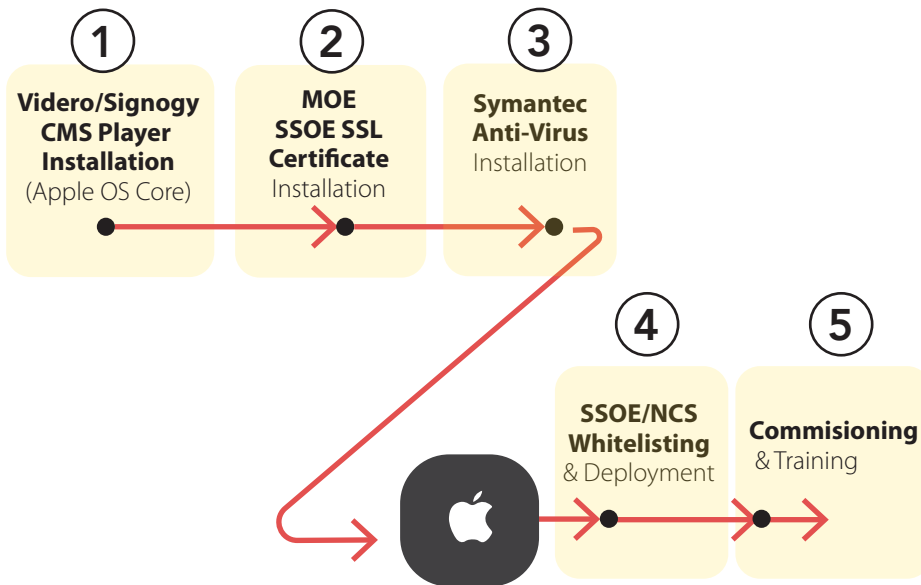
1

Videro/Signogy CMS Player Installation
(Apple OS Core)

2

MOE SSOE SSL Certificate
Installation

3

Symantec Anti-Virus
Installation

4

SSOE/NCS Whitelisting
& Deployment

5

Commisioning
& Training